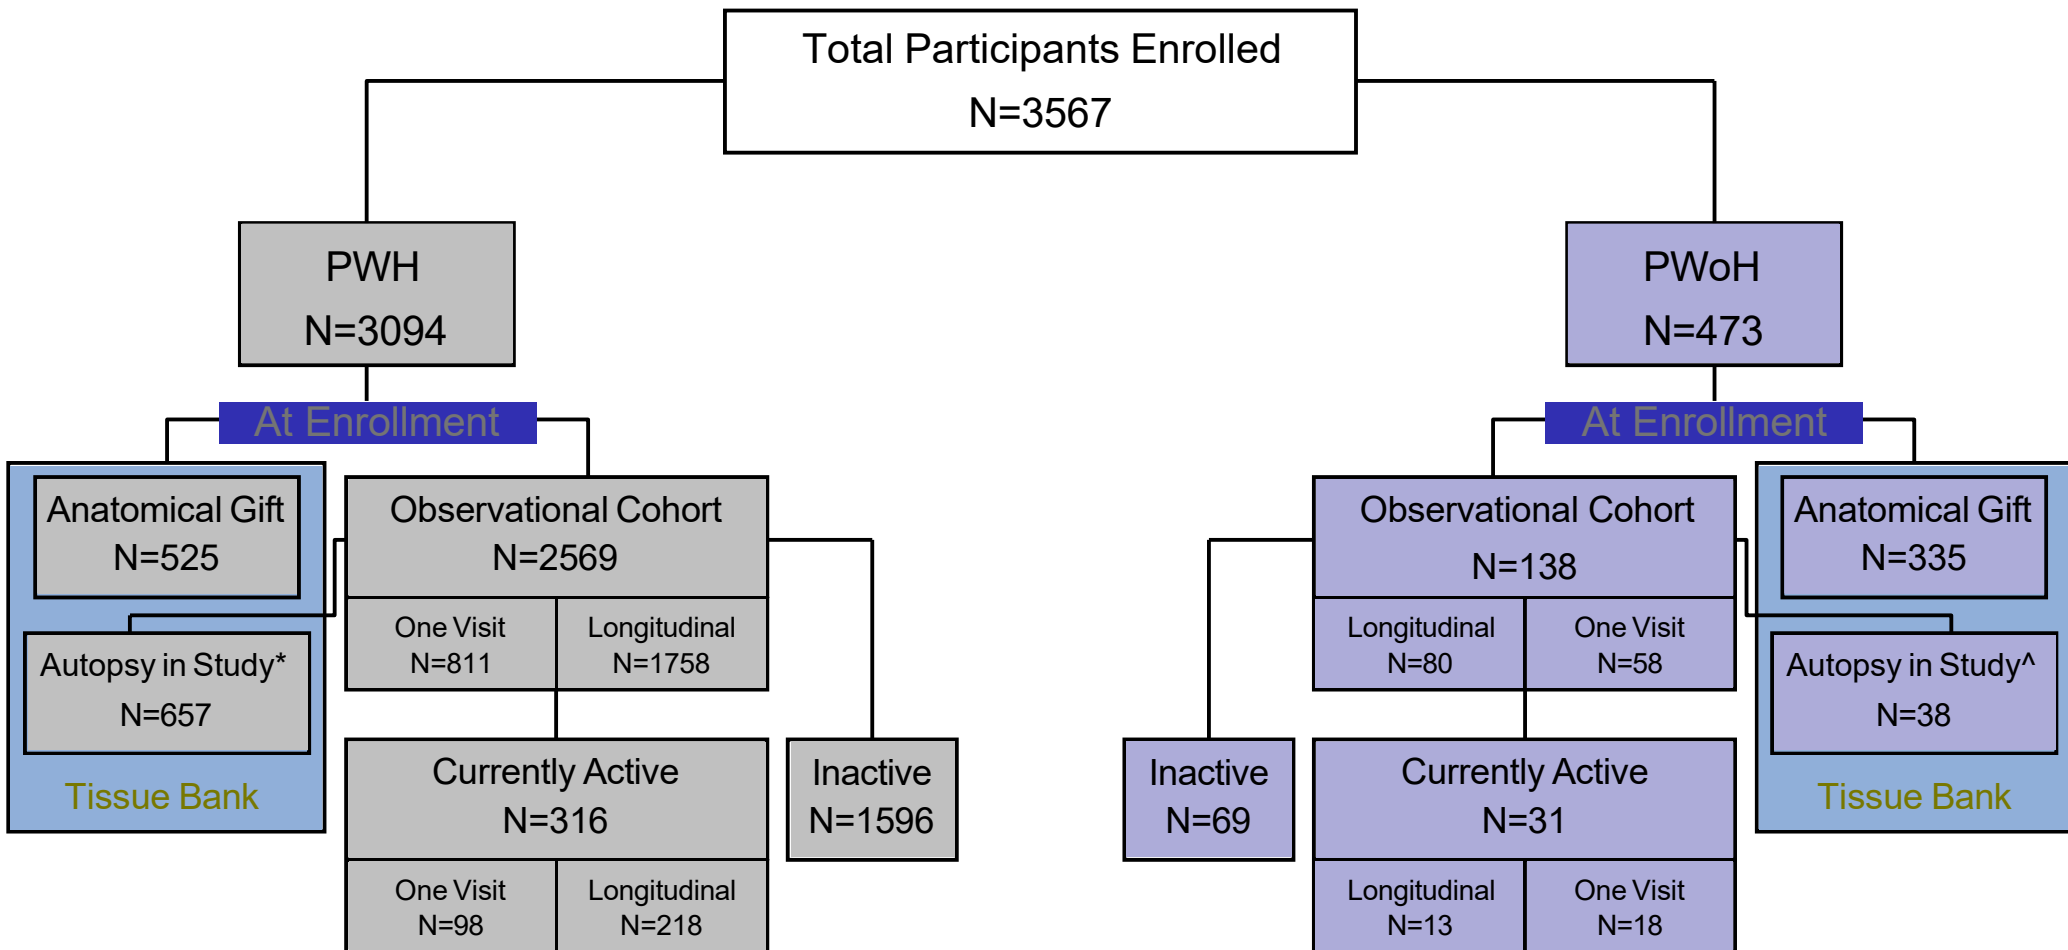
Total Participants Enrolled
N=3567

PWH
N=3094

At Enrollment

Anatomical Gift
N=525

Autopsy in Study*
N=657

Tissue Bank

Observational Cohort
N=2569

One Visit
N=811

Longitudinal
N=1758

Currently Active
N=316

One Visit
N=98

Longitudinal
N=218

Inactive
N=1596

PWoH
N=473

At Enrollment

Observational Cohort
N=138

Longitudinal
N=80

One Visit
N=58

Inactive
N=69

Currently Active
N=31

Longitudinal
N=13

One Visit
N=18

Anatomical Gift
N=335

Autopsy in Study^
N=38

Tissue Bank